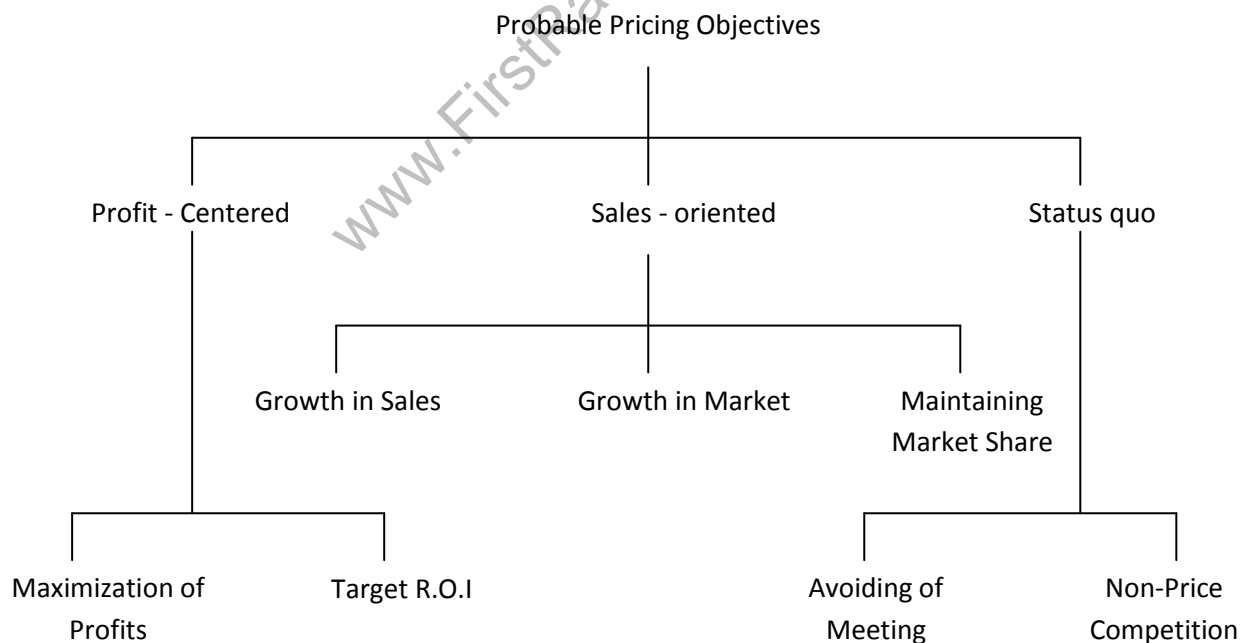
Probable Pricing Objectives

www.FirstPa

Profit - Centered

Sales - oriented

Status quo

Growth in Sales

Growth in Market

Maintaining Market Share

Maximization of Profits

Target R.O.I

Avoiding of Meeting

Non-Price Competition